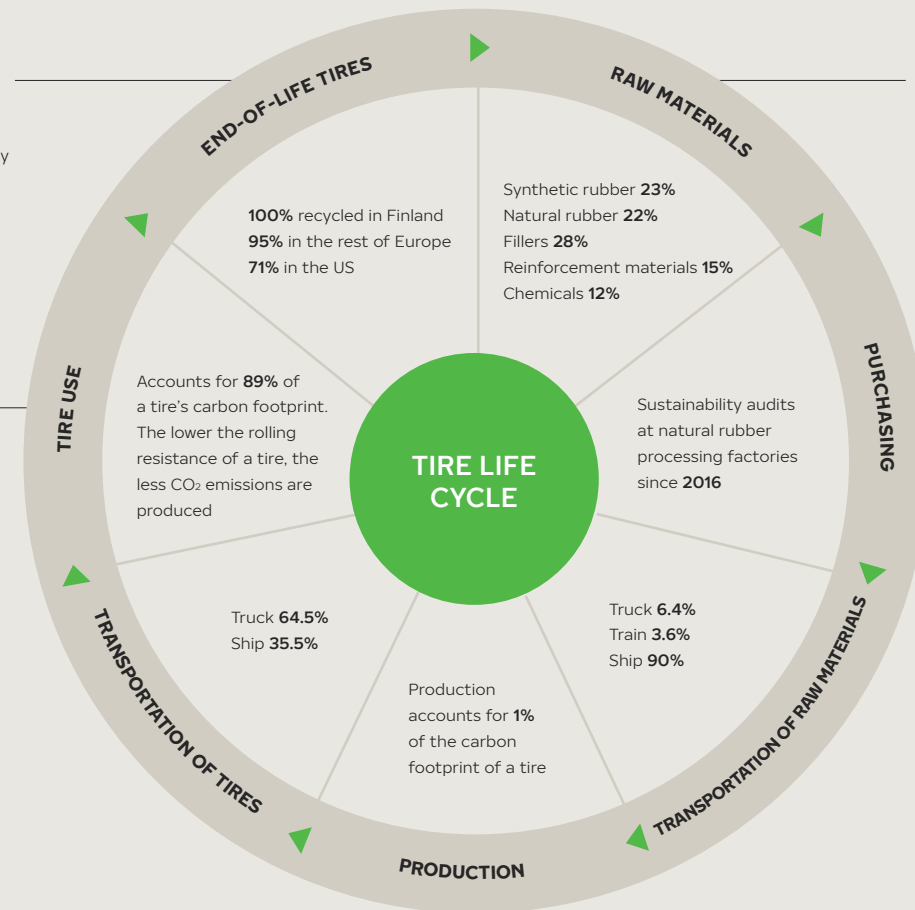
y

END-OF-LIFE TIRES

RAW MATERIALS

100% recycled in Finland
95% in the rest of Europe
71% in the US

Synthetic rubber 23%
Natural rubber 22%
Fillers 28%
Reinforcement materials 15%
Chemicals 12%

TIRE USE

Accounts for 89% of a tire's carbon footprint. The lower the rolling resistance of a tire, the less $CO_2$ emissions are produced

TIRE LIFE CYCLE

PURCHASING

Sustainability audits at natural rubber processing factories since 2016

Truck 64.5%
Ship 35.5%

Truck 6.4%
Train 3.6%
Ship 90%

Production accounts for 1% of the carbon footprint of a tire

TRANSPORTATION OF TIRES

TRANSPORTATION OF RAW MATERIALS

PRODUCTION